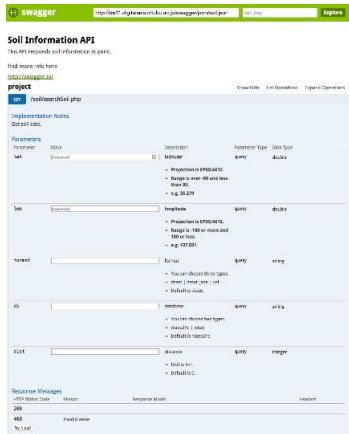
swagger http://dss17.dlightstation.ssl.u-tokyo.ac.jp/swagger/soil/soil.json api_key Explore

Soil Information API
This API responds soil information at point.

Find more info here
http://swagger.io/

project Show/Hide List Operations Expand Operations

GET /soil/searchSoil.php

Implementation Notes
Get soil data.

Parameters

| Parameter | Value | Description | Parameter Type | Data Type |
|---|---|---|---|---|
| lat | (required) | latitude • Projection is EPSG:4612. • Range is over -90 and less than 90. • e.g. 35.279 | query | double |
| lon | (required) | longitude • Projection is EPSG:4612. • Range is -180 or more and 180 or less. • e.g. 137.031 | query | double |
| format | | format • You can choose three types. • chart \| treat_json \| xml • Default is treat. | query | string |
| db | | database • You can choose two types. • nosoil5a \| nkest • Default is Nosoil5a. | query | string |
| dist | | distance • Unit is km. • Default is 0. | query | integer |

Response Messages

| HTTP Status Code | Reason | Response Model | Headers |
|---|---|---|---|
| 200 | | | |
| 403 | Invalid value | | |

Try it out!